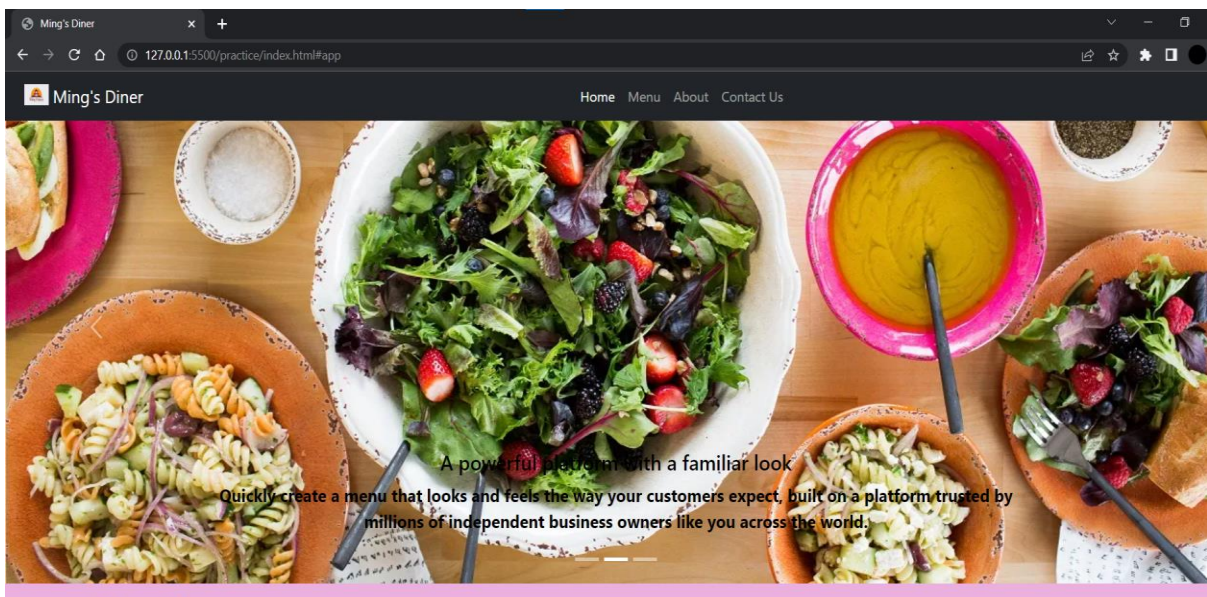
Ming's Diner

127.0.0.1:5500/practice/index.html#app

Ming's Diner

Home Menu About Contact Us

A powerful platform with a familiar look

Quickly create a menu that looks and feels the way your customers expect, built on a platform trusted by millions of independent business owners like you across the world.